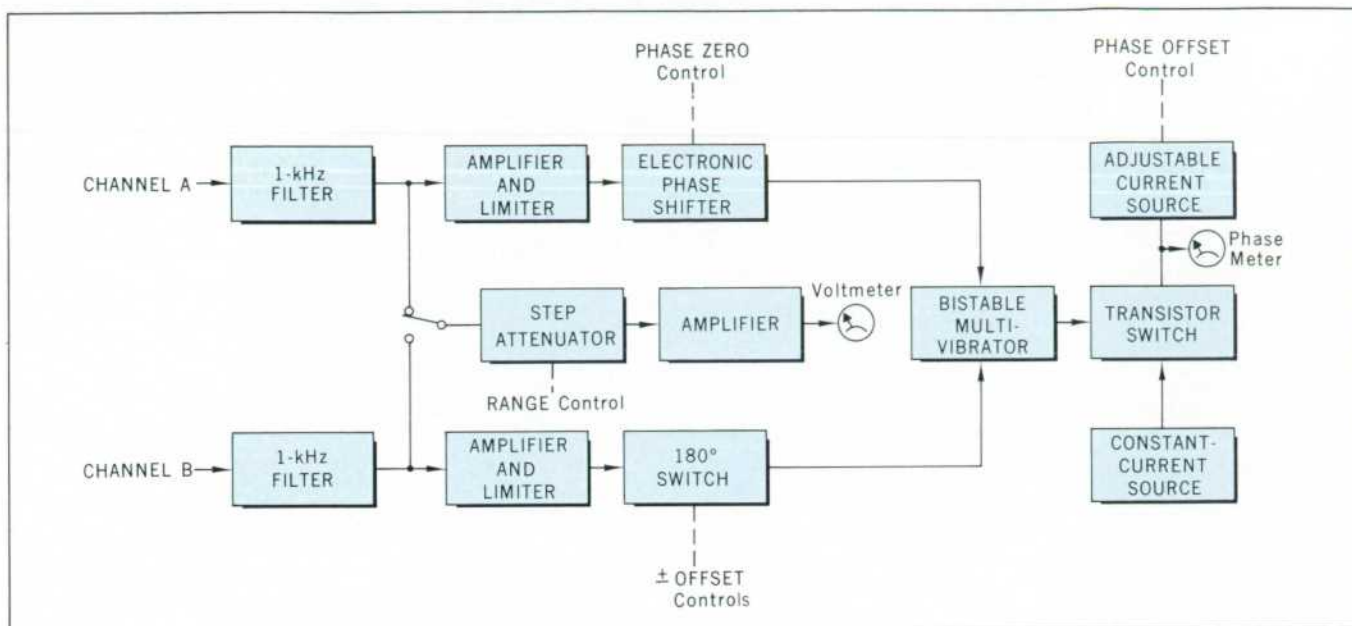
PHASE ZERO Control

PHASE OFFSET Control

CHANNEL A

1-kHz FILTER

AMPLIFIER AND LIMITER

ELECTRONIC PHASE SHIFTER

ADJUSTABLE CURRENT SOURCE

Phase Meter

STEP ATTENUATOR

AMPLIFIER

Voltmeter

BISTABLE MULTI-VIBRATOR

TRANSISTOR SWITCH

RANGE Control

CHANNEL B

1-kHz FILTER

AMPLIFIER AND LIMITER

180° SWITCH

CONSTANT-CURRENT SOURCE

± OFFSET Controls